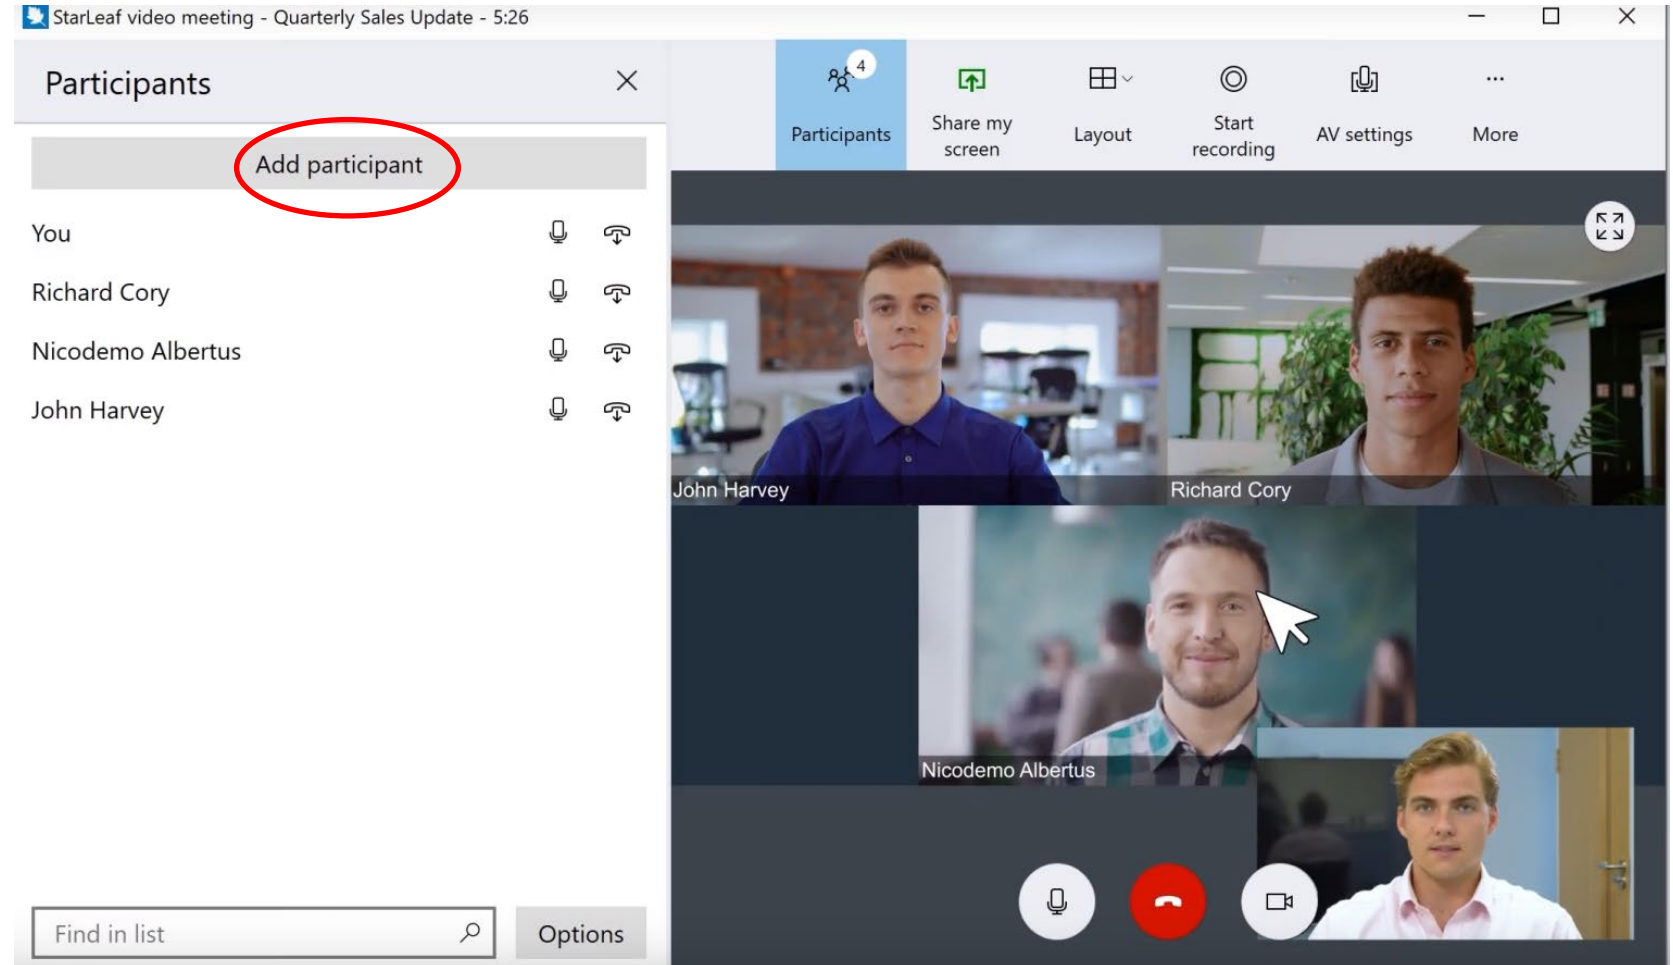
StarLeaf video meeting - Quarterly Sales Update - 5:26

Participants

Add participant

You

Richard Cory

Nicodemo Albertus

John Harvey

Find in list

Options

4

Participants

Share my screen

Layout

Start recording

AV settings

···

More

John Harvey

Richard Cory

Nicodemo Albertus